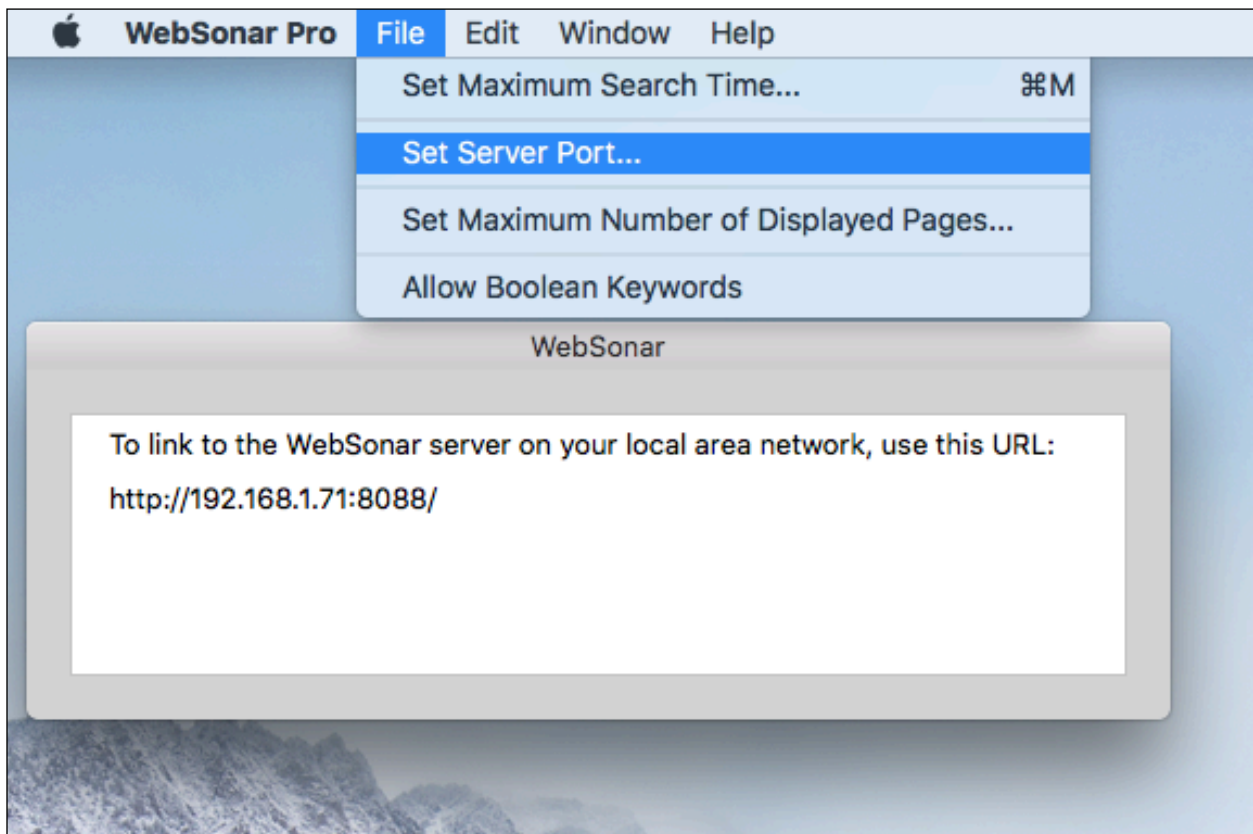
WebSonar Pro File Edit Window Help

Set Maximum Search Time... ⌘M

Set Server Port...

Set Maximum Number of Displayed Pages...

Allow Boolean Keywords

WebSonar

To link to the WebSonar server on your local area network, use this URL:

http://192.168.1.71:8088/